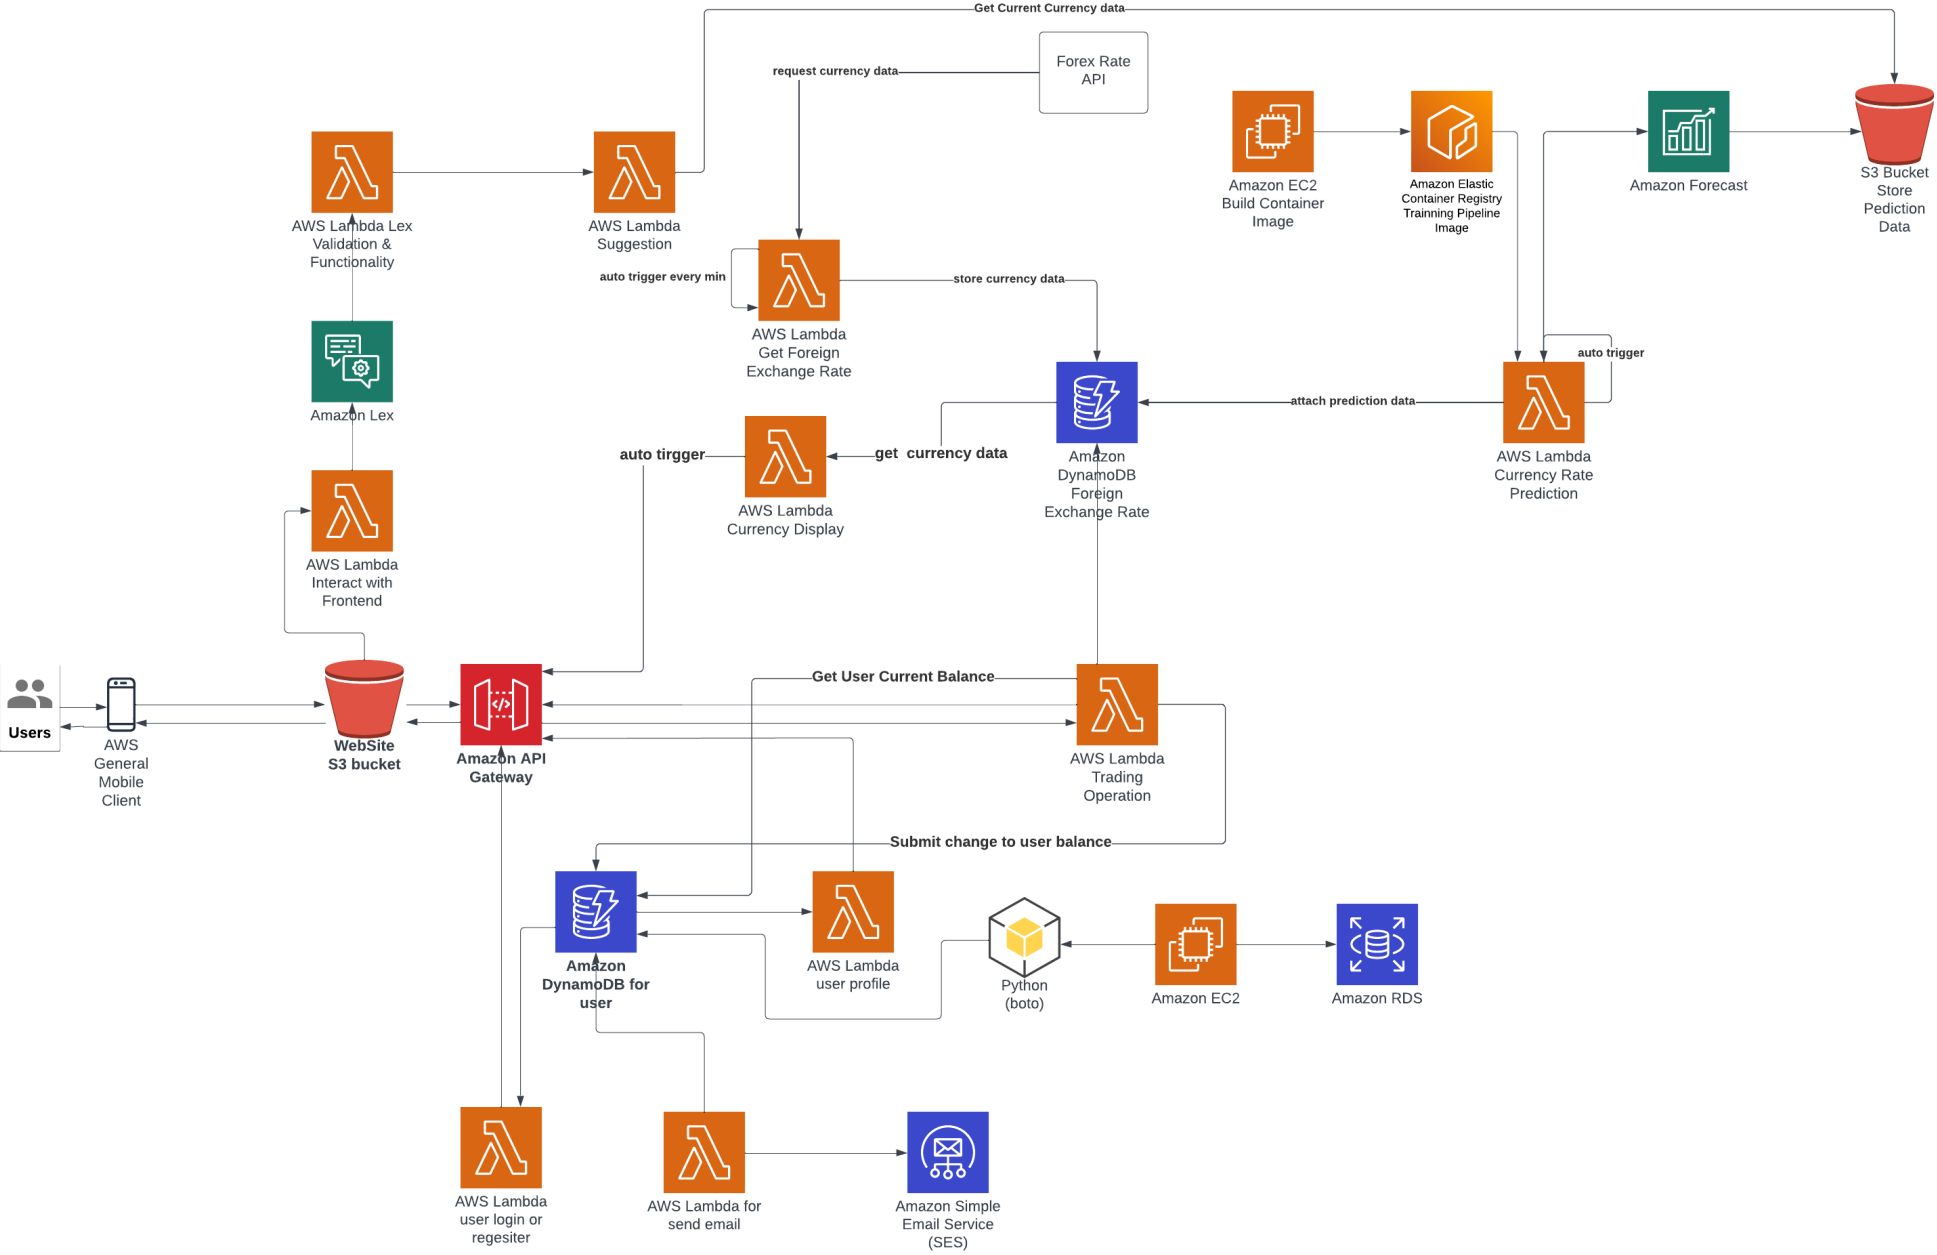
Get Current Currency data

request currency data

Forex Rate API

Amazon EC2 Build Container Image

Amazon Elastic Container Registry Trainning Pipeline Image

Amazon Forecast

S3 Bucket Store Pediction Data

AWS Lambda Lex Validation & Functionality

AWS Lambda Suggestion

auto trigger every min

AWS Lambda Get Foreign Exchange Rate

store currency data

auto trigger

Amazon Lex

attach prediction data

AWS Lambda Currency Rate Prediction

auto tirgger

AWS Lambda Currency Display

get currency data

Amazon DynamoDB Foreign Exchange Rate

AWS Lambda Interact with Frontend

Users

AWS General Mobile Client

WebSite S3 bucket

Amazon API Gateway

Get User Current Balance

AWS Lambda Trading Operation

Submit change to user balance

Amazon DynamoDB for user

AWS Lambda user profile

Python (boto)

Amazon EC2

Amazon RDS

AWS Lambda user login or regesiter

AWS Lambda for send email

Amazon Simple Email Service (SES)